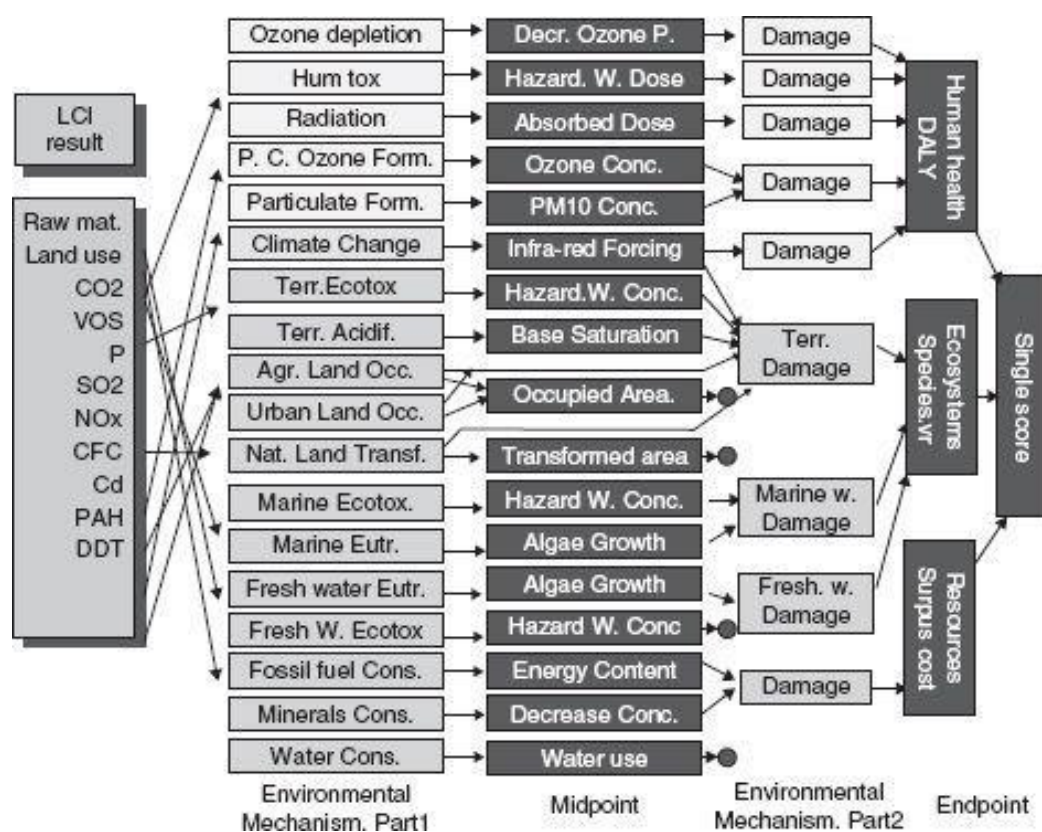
LCI result

Raw mat.
Land use
CO2
VOS
P
SO2
NOx
CFC
Cd
PAH
DDT

Ozone depletion
Hum tox
Radiation
P. C. Ozone Form.
Particulate Form.
Climate Change
Terr.Ecotox
Terr. Acidif.
Agr. Land Occ.
Urban Land Occ.
Nat. Land Transf.
Marine Ecotox.
Marine Eutr.
Fresh water Eutr.
Fresh W. Ecotox
Fossil fuel Cons.
Minerals Cons.
Water Cons.

Decr. Ozone P.
Hazard. W. Dose
Absorbed Dose
Ozone Conc.
PM10 Conc.
Infra-red Forcing
Hazard.W. Conc.
Base Saturation
Occupied Area.
Transformed area
Hazard W. Conc.
Algae Growth
Algae Growth
Hazard W. Conc
Energy Content
Decrease Conc.
Water use

Damage
Damage
Damage
Damage
Damage
Terr. Damage
Marine w. Damage
Fresh. w. Damage
Damage

Human health DALY
Ecosystems Species.wr
Resources Surpus cost

Single score

Environmental Mechanism. Part1
Midpoint
Environmental Mechanism. Part2
Endpoint